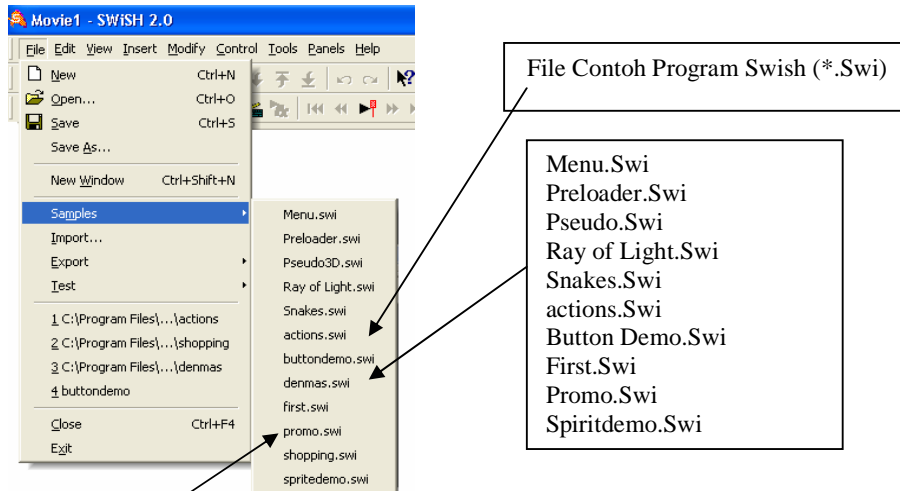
Movie1 - SWiSH 2.0

File Edit View Insert Modify Control Tools Panels Help

New Ctrl+N
Open... Ctrl+O
Save Ctrl+S
Save As...
New Window Ctrl+Shift+N
Samples
Import...
Export
Test
1 C:\Program Files\...\actions
2 C:\Program Files\...\shopping
3 C:\Program Files\...\denmas
4 buttondemo
Close Ctrl+F4
Exit

Menu.swi
Preloader.swi
Pseudo3D.swi
Ray of Light.swi
Snakes.swi
actions.swi
buttondemo.swi
denmas.swi
first.swi
promo.swi
shopping.swi
spritedemo.swi

File Contoh Program Swish (*.Swi)

Menu.Swi
Preloader.Swi
Pseudo.Swi
Ray of Light.Swi
Snakes.Swi
actions.Swi
Button Demo.Swi
First.Swi
Promo.Swi
Spiritdemo.Swi